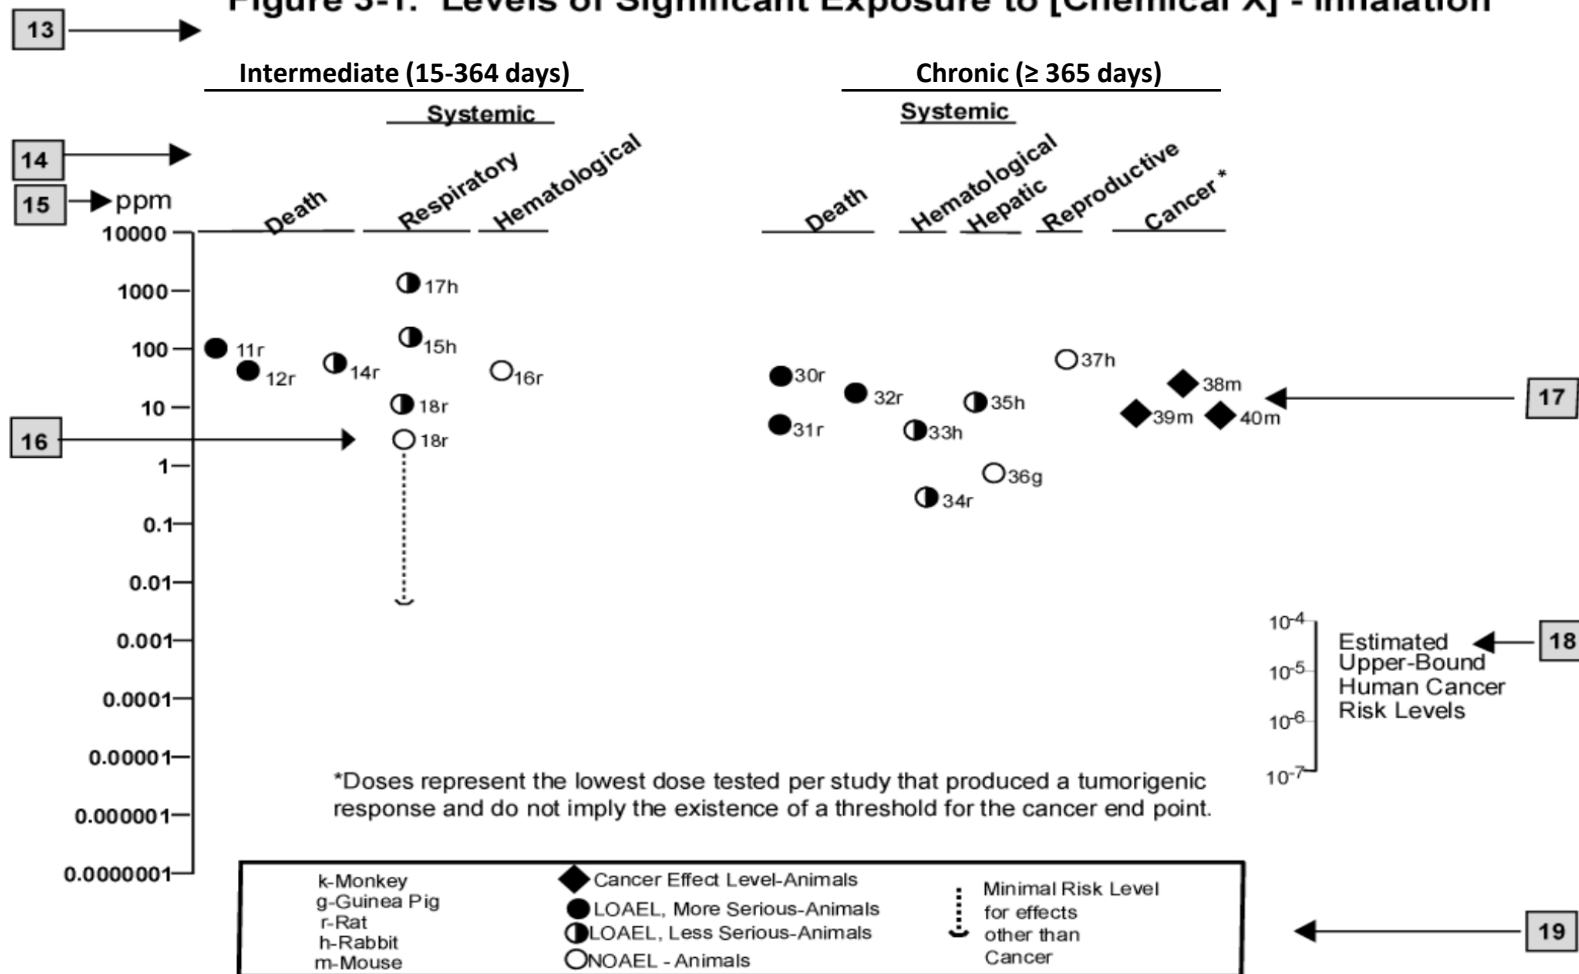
13

Figure 3-1. Levels of Significant Exposure to [Chemical X] - Inhalation

Intermediate (15-364 days)

Systemic

14

15 ppm

Death

Respiratory

Hematological

Chronic (≥ 365 days)

Systemic

Death

Hematological

Hepatic

Reproductive

Cancer *

10000

1000

100

10

1

0.1

0.01

0.001

0.0001

0.00001

0.000001

0.0000001

17h

15h

11r

12r

14r

16r

18r

18r

16

30r

32r

31r

33h

35h

34r

36g

37h

38m

39m

40m

17

$10^{-4}$

$10^{-5}$

$10^{-6}$

$10^{-7}$

Estimated Upper-Bound Human Cancer Risk Levels

18

*Doses represent the lowest dose tested per study that produced a tumorigenic response and do not imply the existence of a threshold for the cancer end point.

k-Monkey
g-Guinea Pig
r-Rat
h-Rabbit
m-Mouse

Cancer Effect Level-Animals
LOAEL, More Serious-Animals
LOAEL, Less Serious-Animals
NOAEL - Animals

Minimal Risk Level for effects other than Cancer

19